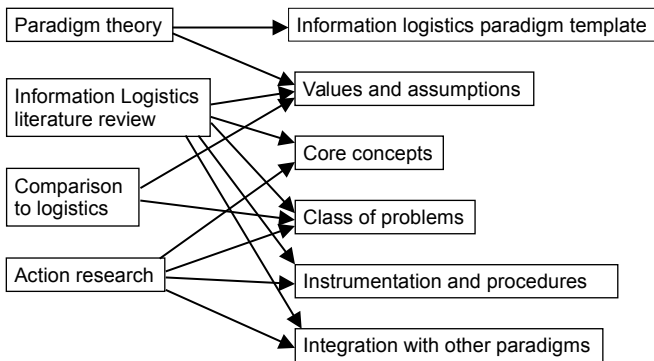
Paradigm theory

Information Logistics literature review

Comparison to logistics

Action research

Information logistics paradigm template

Values and assumptions

Core concepts

Class of problems

Instrumentation and procedures

Integration with other paradigms